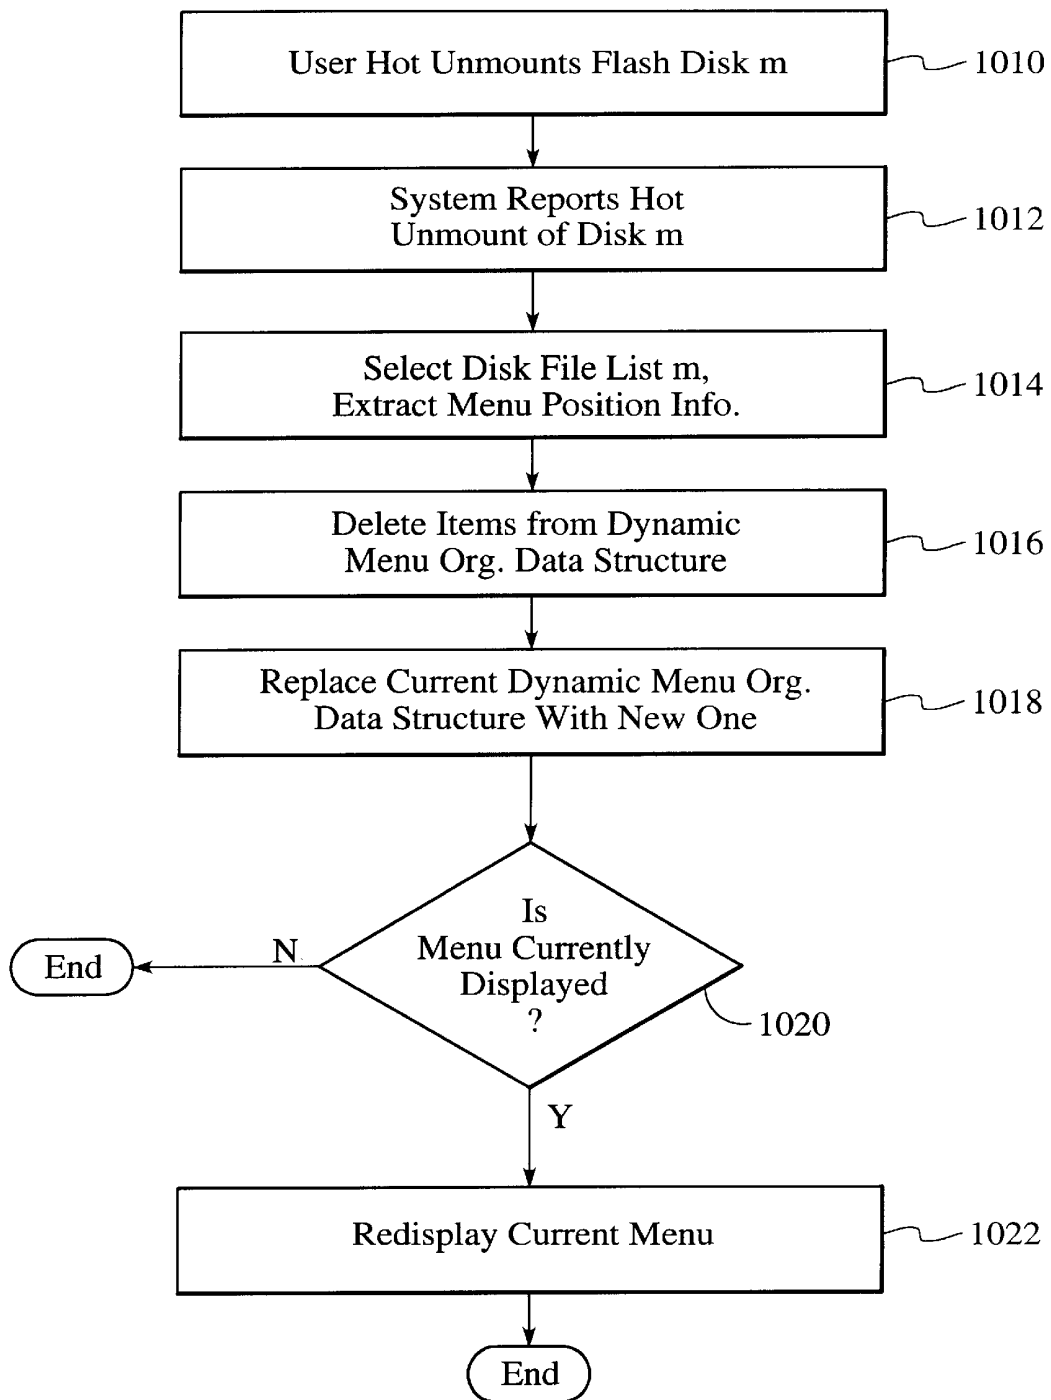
User Hot Unmounts Flash Disk m

1010

System Reports Hot Unmount of Disk m

1012

Select Disk File List m, Extract Menu Position Info.

1014

Delete Items from Dynamic Menu Org. Data Structure

1016

Replace Current Dynamic Menu Org. Data Structure With New One

1018

Is Menu Currently Displayed ?

1020

N

End

Y

Redisplay Current Menu

1022

End